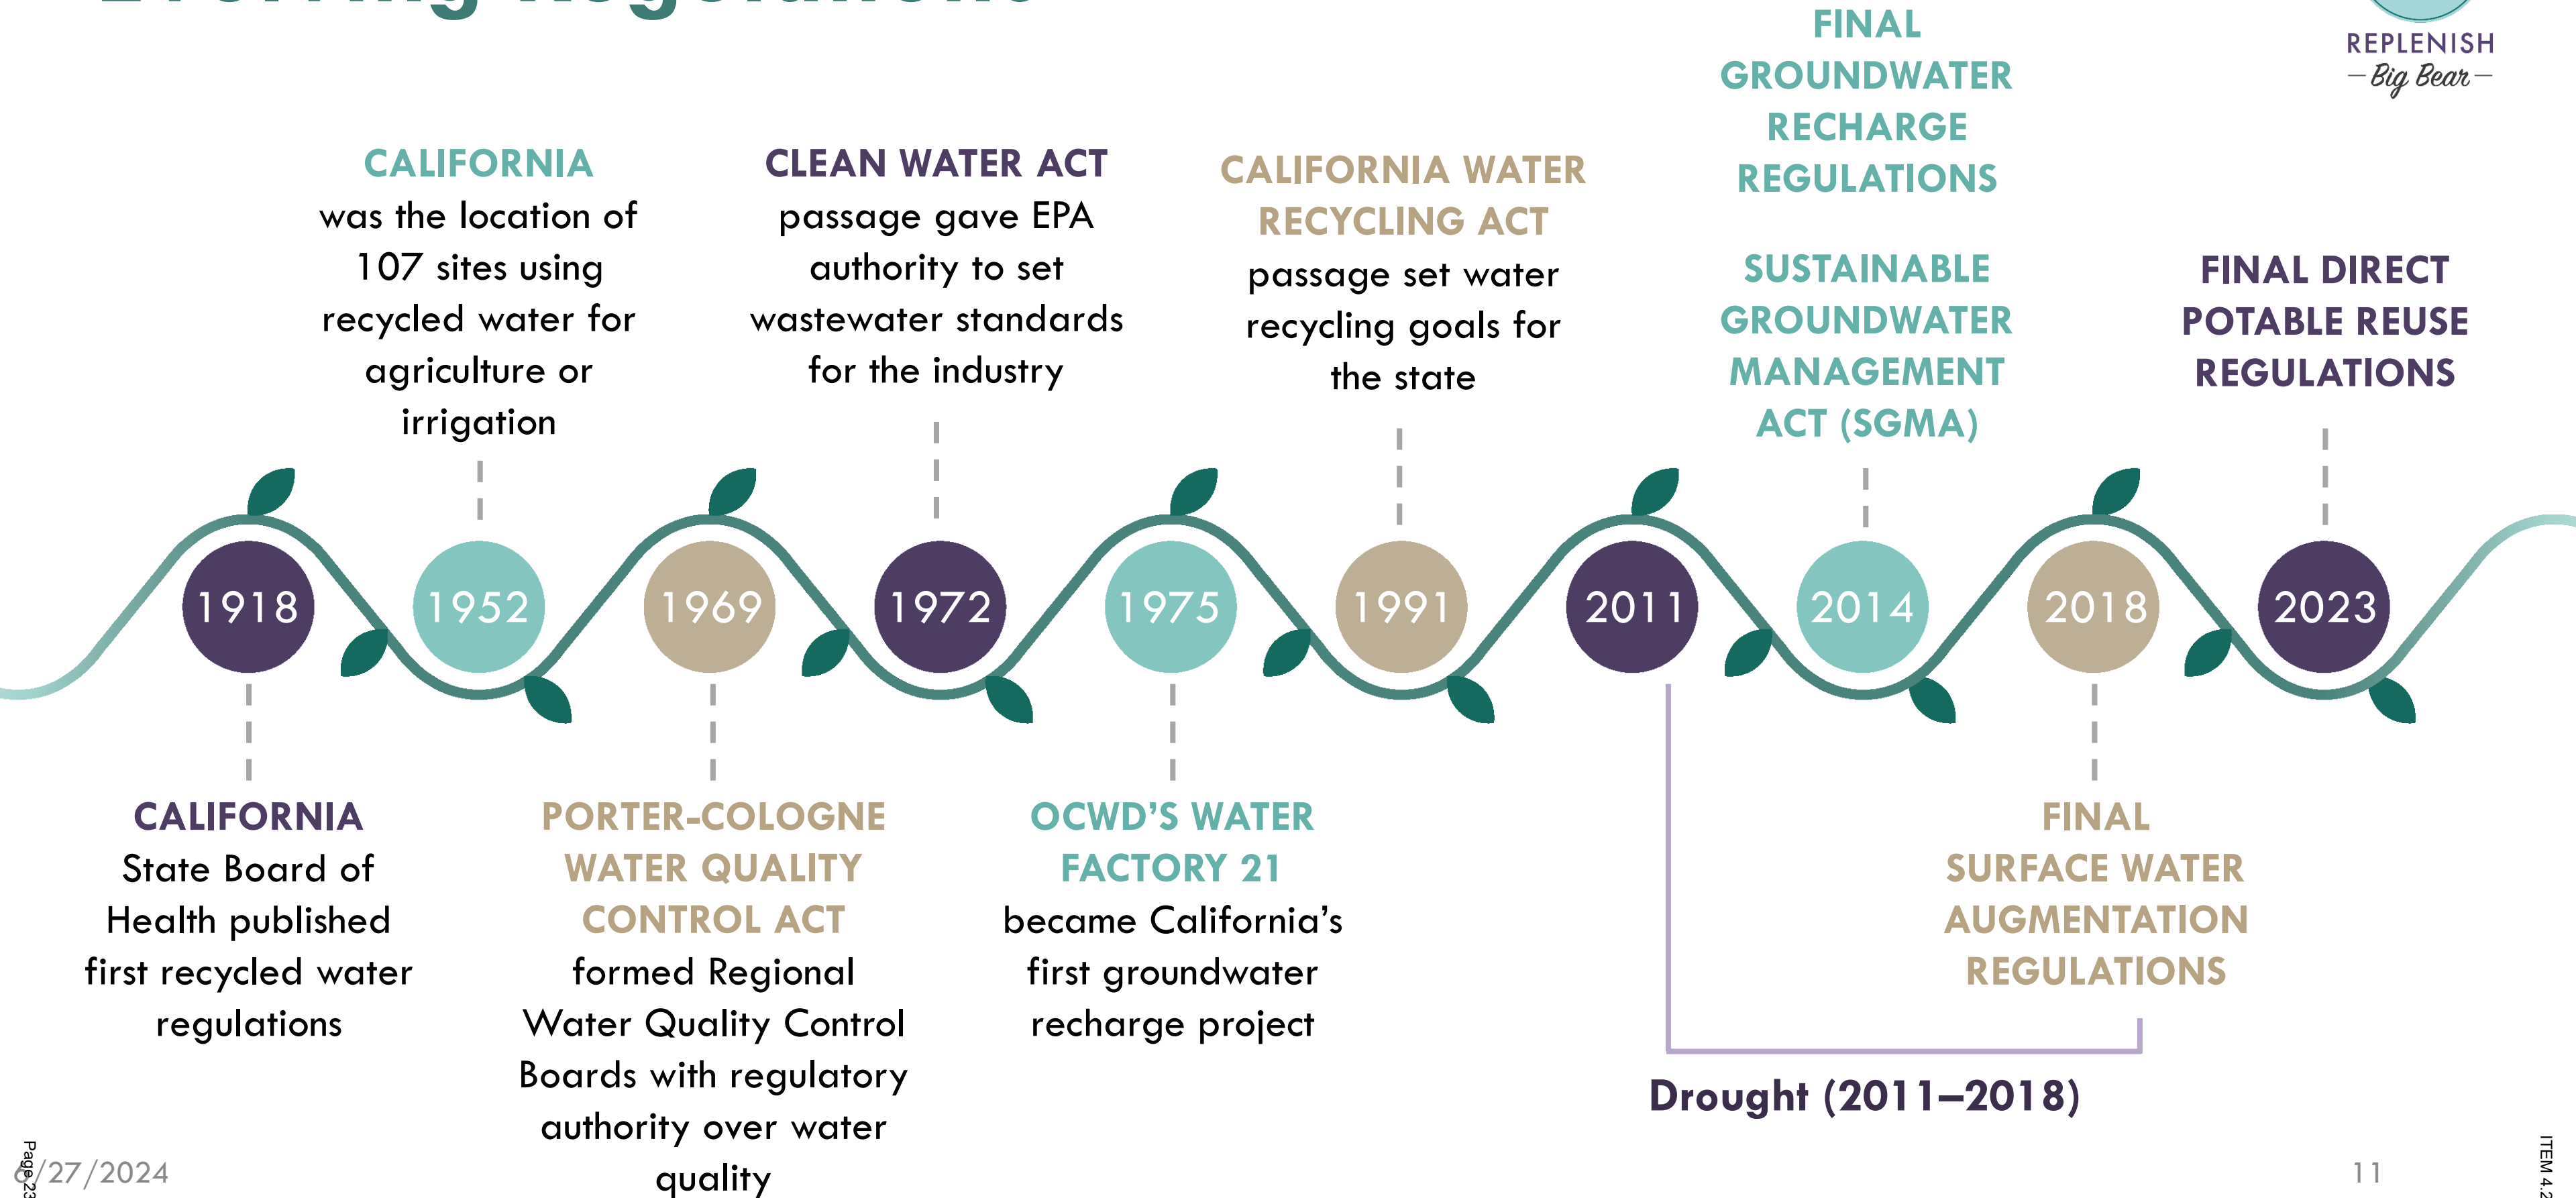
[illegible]

REPLENISH
— Big Bear —

CALIFORNIA was the location of 107 sites using recycled water for agriculture or irrigation

CLEAN WATER ACT passage gave EPA authority to set wastewater standards for the industry

CALIFORNIA WATER RECYCLING ACT passage set water recycling goals for the state

FINAL GROUNDWATER RECHARGE REGULATIONS

SUSTAINABLE GROUNDWATER MANAGEMENT ACT (SGMA)

FINAL DIRECT POTABLE REUSE REGULATIONS

1918

1952

1969

1972

1975

1991

2011

2014

2018

2023

CALIFORNIA State Board of Health published first recycled water regulations

PORTER-COLOGNE WATER QUALITY CONTROL ACT formed Regional Water Quality Control Boards with regulatory authority over water quality

OCWD'S WATER FACTORY 21 became California's first groundwater recharge project

FINAL SURFACE WATER AUGMENTATION REGULATIONS

Drought (2011–2018)

Page 23

6/27/2024

11

ITEM 4.2